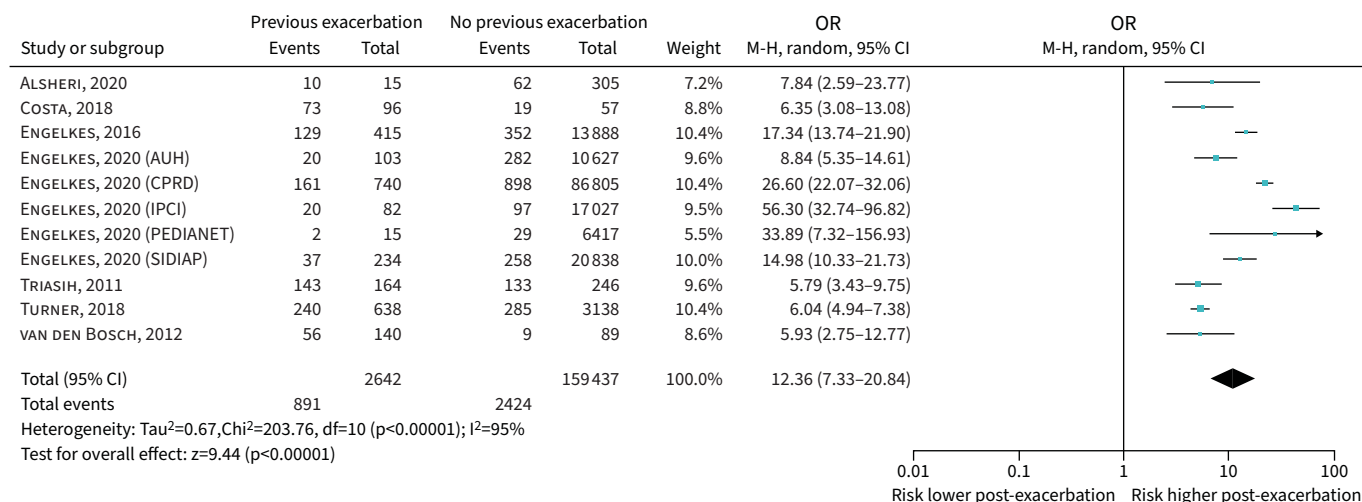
| Study or subgroup | Previous exacerbation Events | Previous exacerbation Total | No previous exacerbation Events | No previous exacerbation Total | Weight | OR M-H, random, 95% CI |
|---|---|---|---|---|---|---|
| Alsheri, 2020 | 10 | 15 | 62 | 305 | 7.2% | 7.84 (2.59–23.77) |
| Costa, 2018 | 73 | 96 | 19 | 57 | 8.8% | 6.35 (3.08–13.08) |
| Engelkes, 2016 | 129 | 415 | 352 | 13888 | 10.4% | 17.34 (13.74–21.90) |
| Engelkes, 2020 (AUH) | 20 | 103 | 282 | 10627 | 9.6% | 8.84 (5.35–14.61) |
| Engelkes, 2020 (CPRD) | 161 | 740 | 898 | 86805 | 10.4% | 26.60 (22.07–32.06) |
| Engelkes, 2020 (IPCI) | 20 | 82 | 97 | 17027 | 9.5% | 56.30 (32.74–96.82) |
| Engelkes, 2020 (PEDIANET) | 2 | 15 | 29 | 6417 | 5.5% | 33.89 (7.32–156.93) |
| Engelkes, 2020 (SIDIAP) | 37 | 234 | 258 | 20838 | 10.0% | 14.98 (10.33–21.73) |
| Triasih, 2011 | 143 | 164 | 133 | 246 | 9.6% | 5.79 (3.43–9.75) |
| Turner, 2018 | 240 | 638 | 285 | 3138 | 10.4% | 6.04 (4.94–7.38) |
| van den Bosch, 2012 | 56 | 140 | 9 | 89 | 8.6% | 5.93 (2.75–12.77) |
| Total (95% CI) | | 2642 | | 159437 | 100.0% | 12.36 (7.33–20.84) |
| Total events | 891 | | 2424 | | | |

Heterogeneity: Tau$^2$=0.67, Chi$^2$=203.76, df=10 (p<0.00001); I$^2$=95%
Test for overall effect: z=9.44 (p<0.00001)

OR
M-H, random, 95% CI

0.01 0.1 1 10 100
Risk lower post-exacerbation Risk higher post-exacerbation